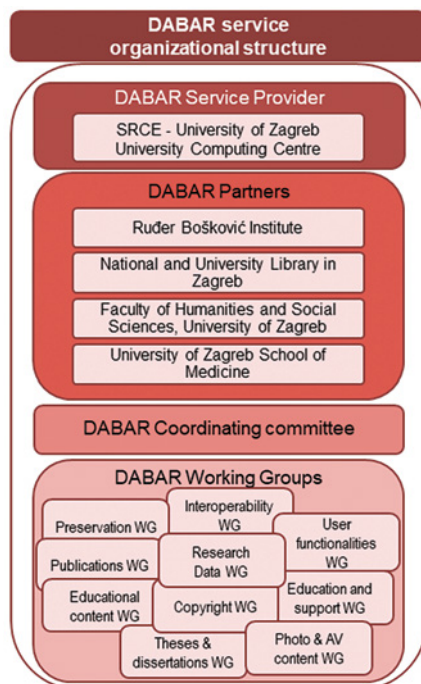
DABAR service organizational structure

DABAR Service Provider

SRCE - University of Zagreb University Computing Centre

DABAR Partners

Ruđer Bošković Institute

National and University Library in Zagreb

Faculty of Humanities and Social Sciences, University of Zagreb

University of Zagreb School of Medicine

DABAR Coordinating committee

DABAR Working Groups

Preservation WG

Interoperability WG

User functionalities WG

Publications WG

Research Data WG

Educational content WG

Copyright WG

Education and support WG

Theses & dissertations WG

Photo & AV content WG